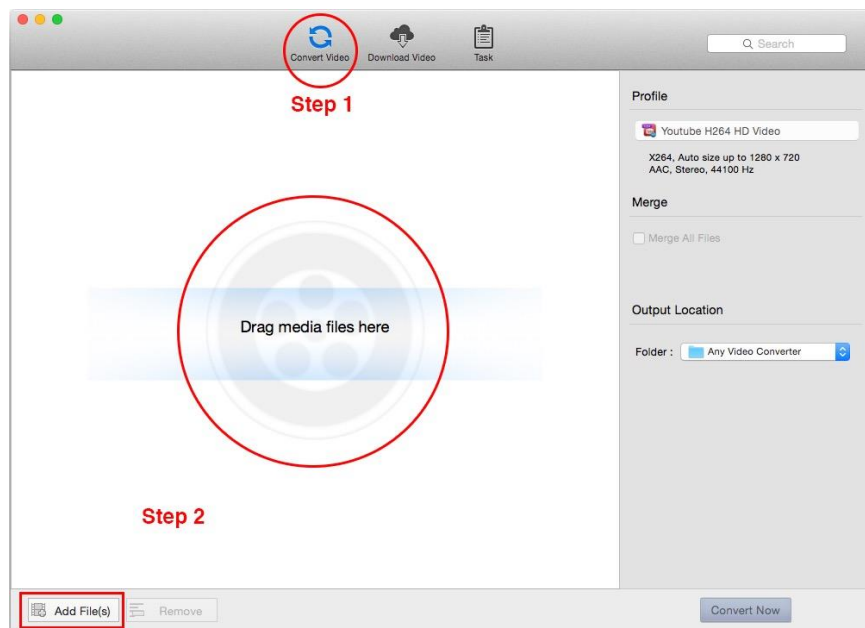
Convert Video
Download Video
Task
Search

Step 1

Profile
Youtube H264 HD Video
X264, Auto size up to 1280 x 720
AAC, Stereo, 44100 Hz

Merge
Merge All Files

Output Location
Folder : Any Video Converter

Drag media files here

Step 2

Add File(s)
Remove
Convert Now